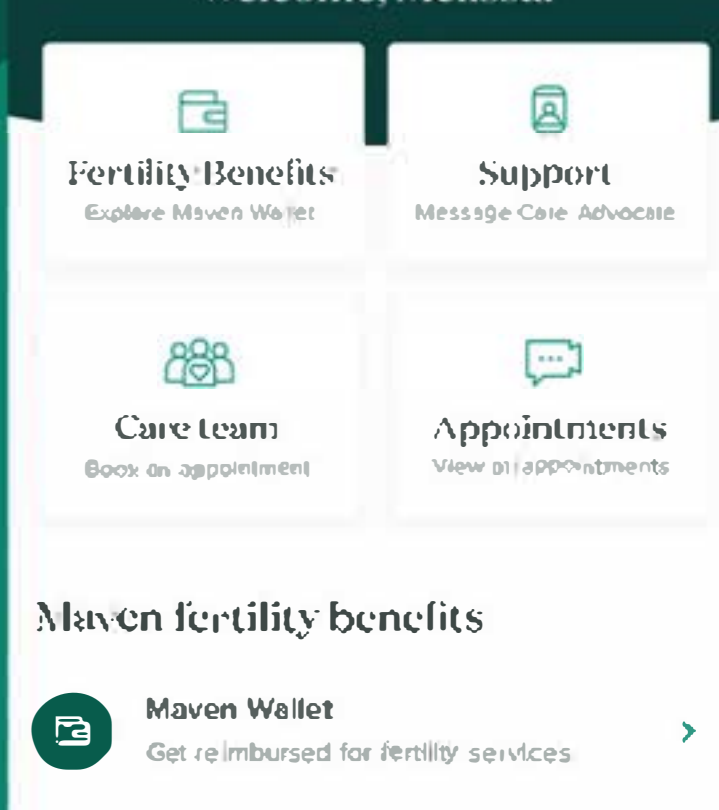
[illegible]

Fertility Benefits
Explore Maven Wallet

Support
Message Care Advocate

Care team
Book an appointment

Appointments
View all appointments

Maven fertility benefits

Maven Wallet
Get reimbursed for fertility services